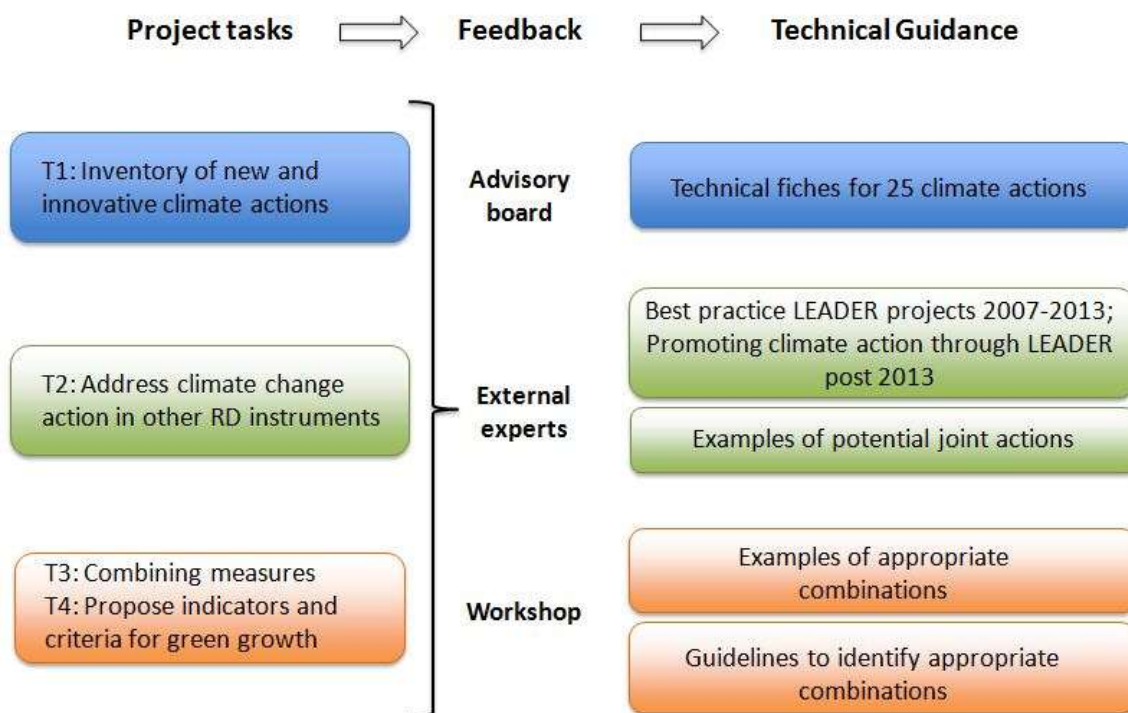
Project tasks

Feedback

Technical Guidance

T1: Inventory of new and innovative climate actions

Advisory board

Technical fiches for 25 climate actions

Best practice LEADER projects 2007-2013; Promoting climate action through LEADER post 2013

T2: Address climate change action in other RD instruments

External experts

Examples of potential joint actions

Examples of appropriate combinations

T3: Combining measures
T4: Propose indicators and criteria for green growth

Workshop

Guidelines to identify appropriate combinations